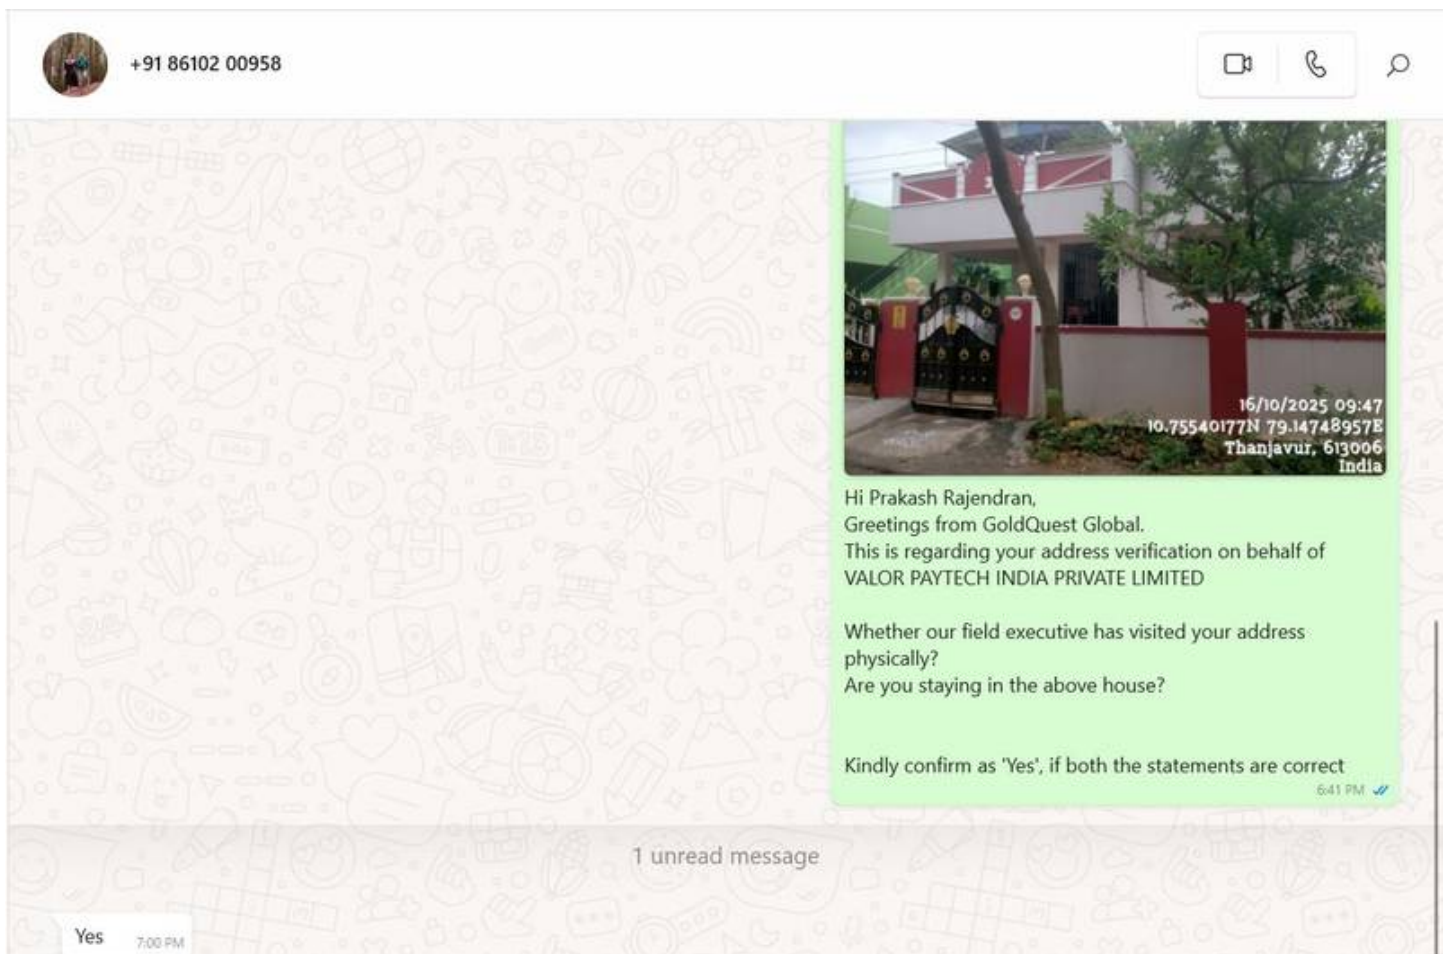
+91 86102 00958

16/10/2025 09:47
10.75540177N 79.14748957E
Thanjavur, 613006
India

Hi Prakash Rajendran,
Greetings from GoldQuest Global.
This is regarding your address verification on behalf of VALOR PAYTECH INDIA PRIVATE LIMITED

Whether our field executive has visited your address physically?
Are you staying in the above house?

Kindly confirm as 'Yes', if both the statements are correct
6:41 PM

1 unread message

Yes 7:00 PM